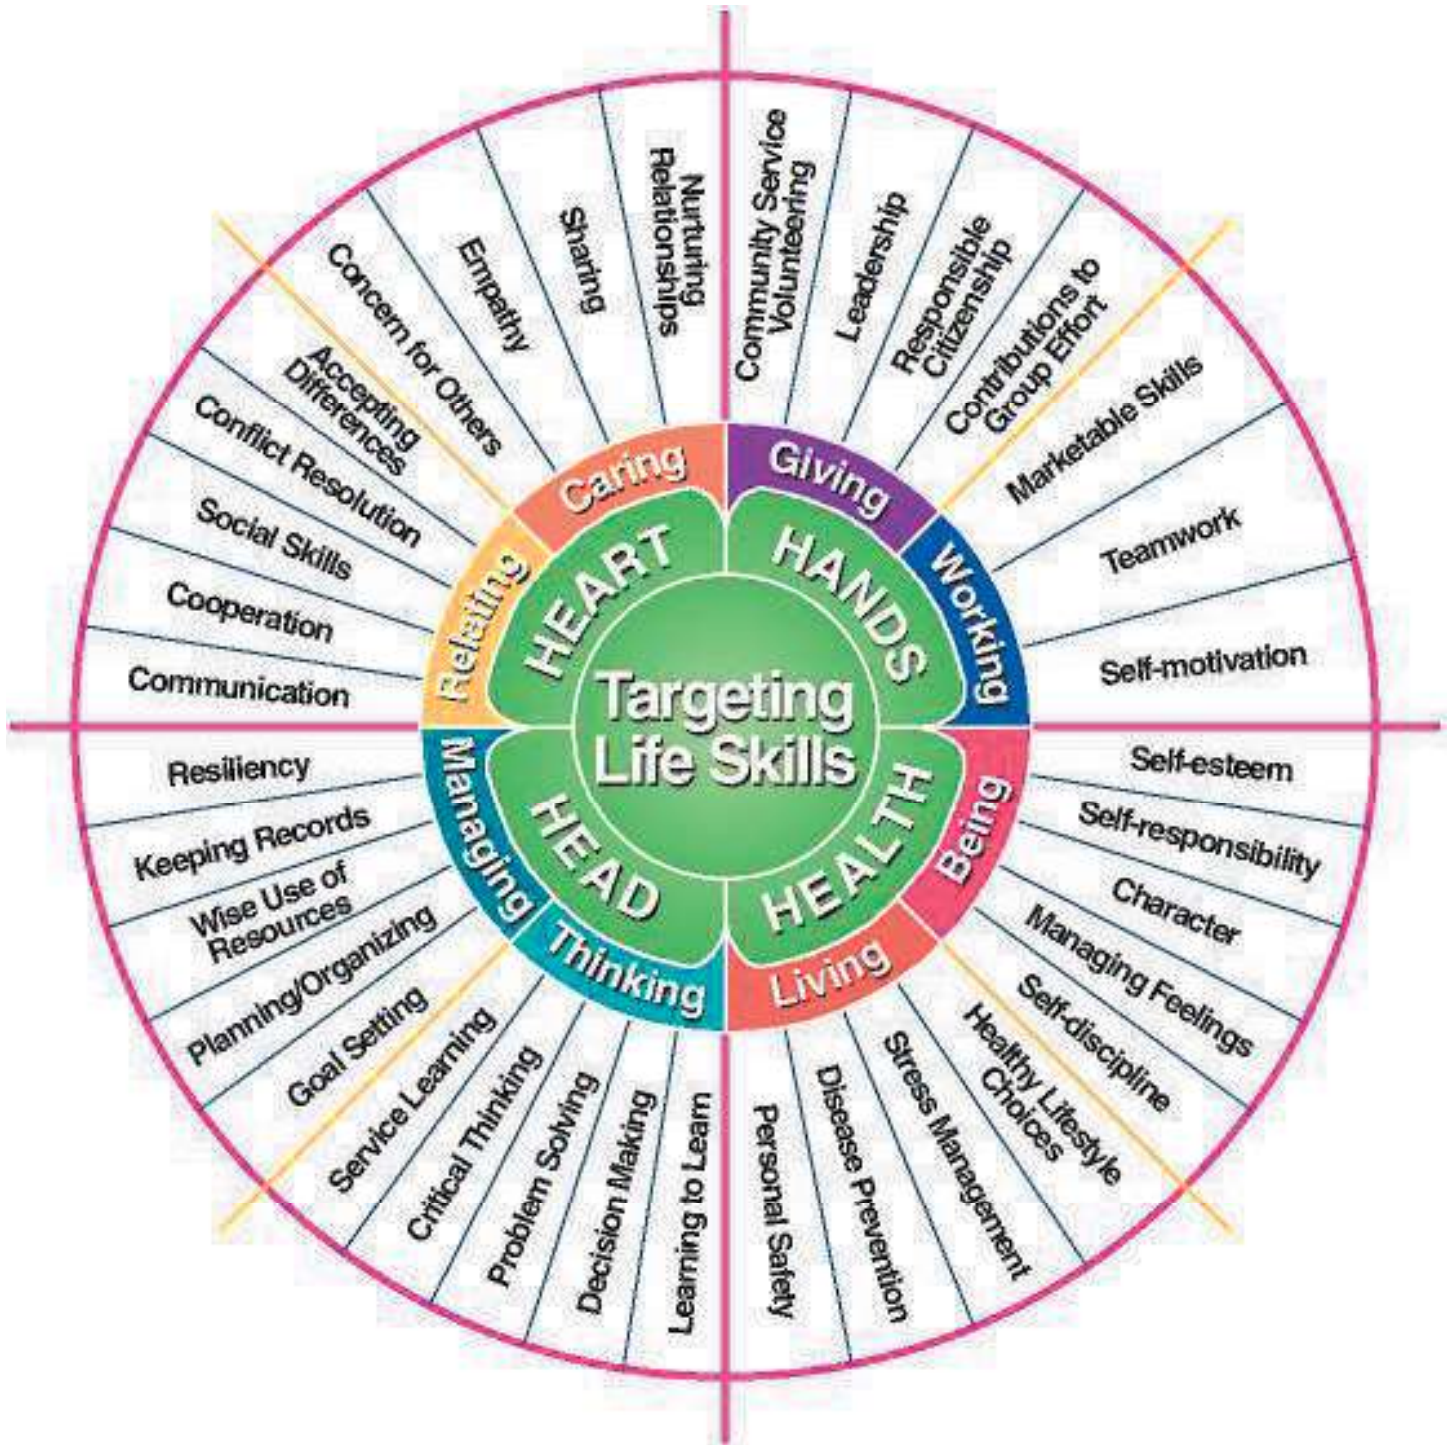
Targeting Life Skills

HEART
Caring
Nurturing Relationships
Sharing
Empathy
Concern for Others
Relating
Accepting Differences
Conflict Resolution
Social Skills
Cooperation
Communication

HANDS
Giving
Community Service Volunteering
Leadership
Responsible Citizenship
Contributions to Group Effort
Working
Marketable Skills
Teamwork
Self-motivation

HEALTH
Being
Self-esteem
Self-responsibility
Character
Managing Feelings
Self-discipline
Living
Healthy Lifestyle Choices
Stress Management
Disease Prevention
Personal Safety

HEAD
Thinking
Learning to Learn
Decision Making
Problem Solving
Critical Thinking
Service Learning
Managing
Goal Setting
Planning/Organizing
Wise Use of Resources
Keeping Records
Resiliency